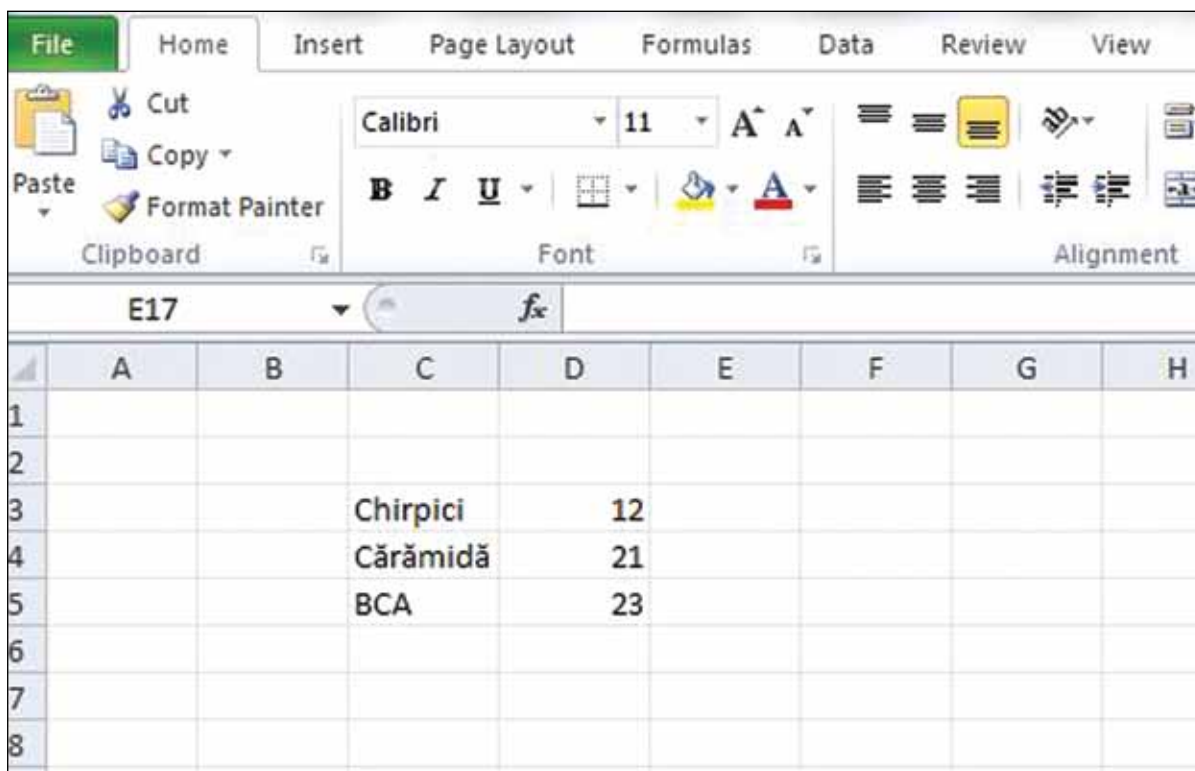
File Home Insert Page Layout Formulas Data Review View

Paste
Cut
Copy
Format Painter
Clipboard

Calibri 11
B I U
Font

Alignment

E17 $f_x$

| | A | B | C | D | E | F | G | H |
|---|---|---|---|---|---|---|---|---|
| 1 | | | | | | | | |
| 2 | | | | | | | | |
| 3 | | | Chirpici | 12 | | | | |
| 4 | | | Cărămidă | 21 | | | | |
| 5 | | | BCA | 23 | | | | |
| 6 | | | | | | | | |
| 7 | | | | | | | | |
| 8 | | | | | | | | |